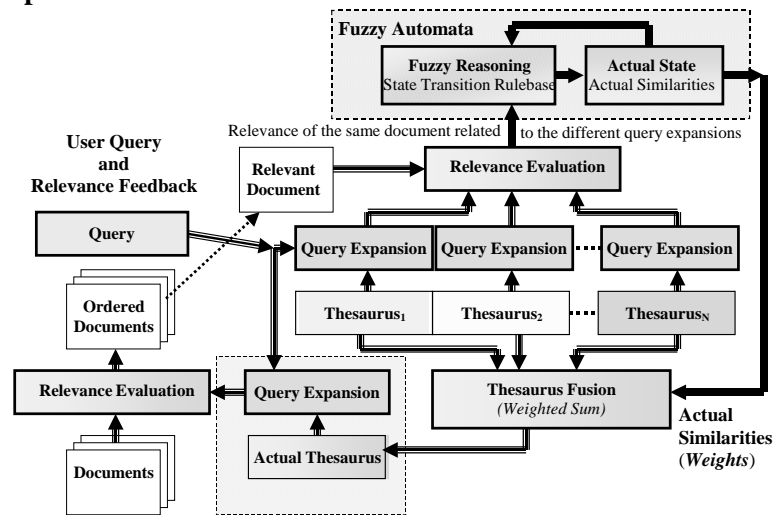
Fuzzy Automata

Fuzzy Reasoning
State Transition Rulebase

Actual State
Actual Similarities

Relevance of the same document related to the different query expansions

User Query
and
Relevance Feedback

Relevant Document

Relevance Evaluation

Query

Query Expansion

Query Expansion

Query Expansion

Ordered Documents

Thesaurus$_1$

Thesaurus$_2$

Thesaurus$_N$

Relevance Evaluation

Query Expansion

Thesaurus Fusion
(Weighted Sum)

Actual Similarities
(Weights)

Documents

Actual Thesaurus